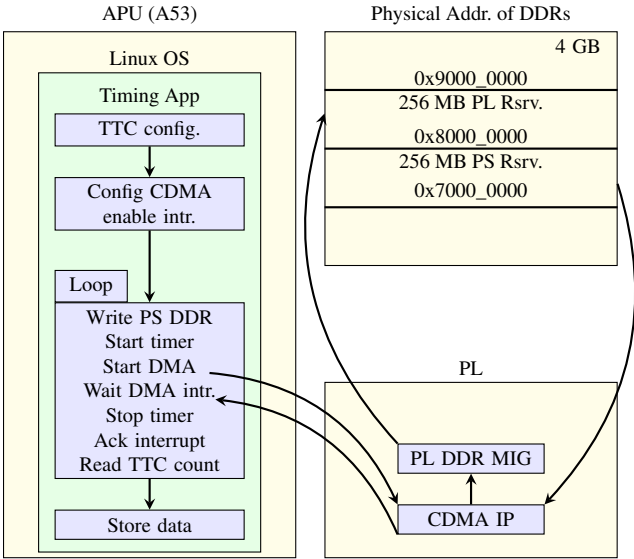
APU (A53)

Linux OS

Timing App

TTC config.

Config CDMA
enable intr.

Loop

Write PS DDR
Start timer
Start DMA
Wait DMA intr.
Stop timer
Ack interrupt
Read TTC count

Store data

Physical Addr. of DDRs

4 GB

0x9000_0000

256 MB PL Rsrv.

0x8000_0000

256 MB PS Rsrv.

0x7000_0000

PL

PL DDR MIG

CDMA IP